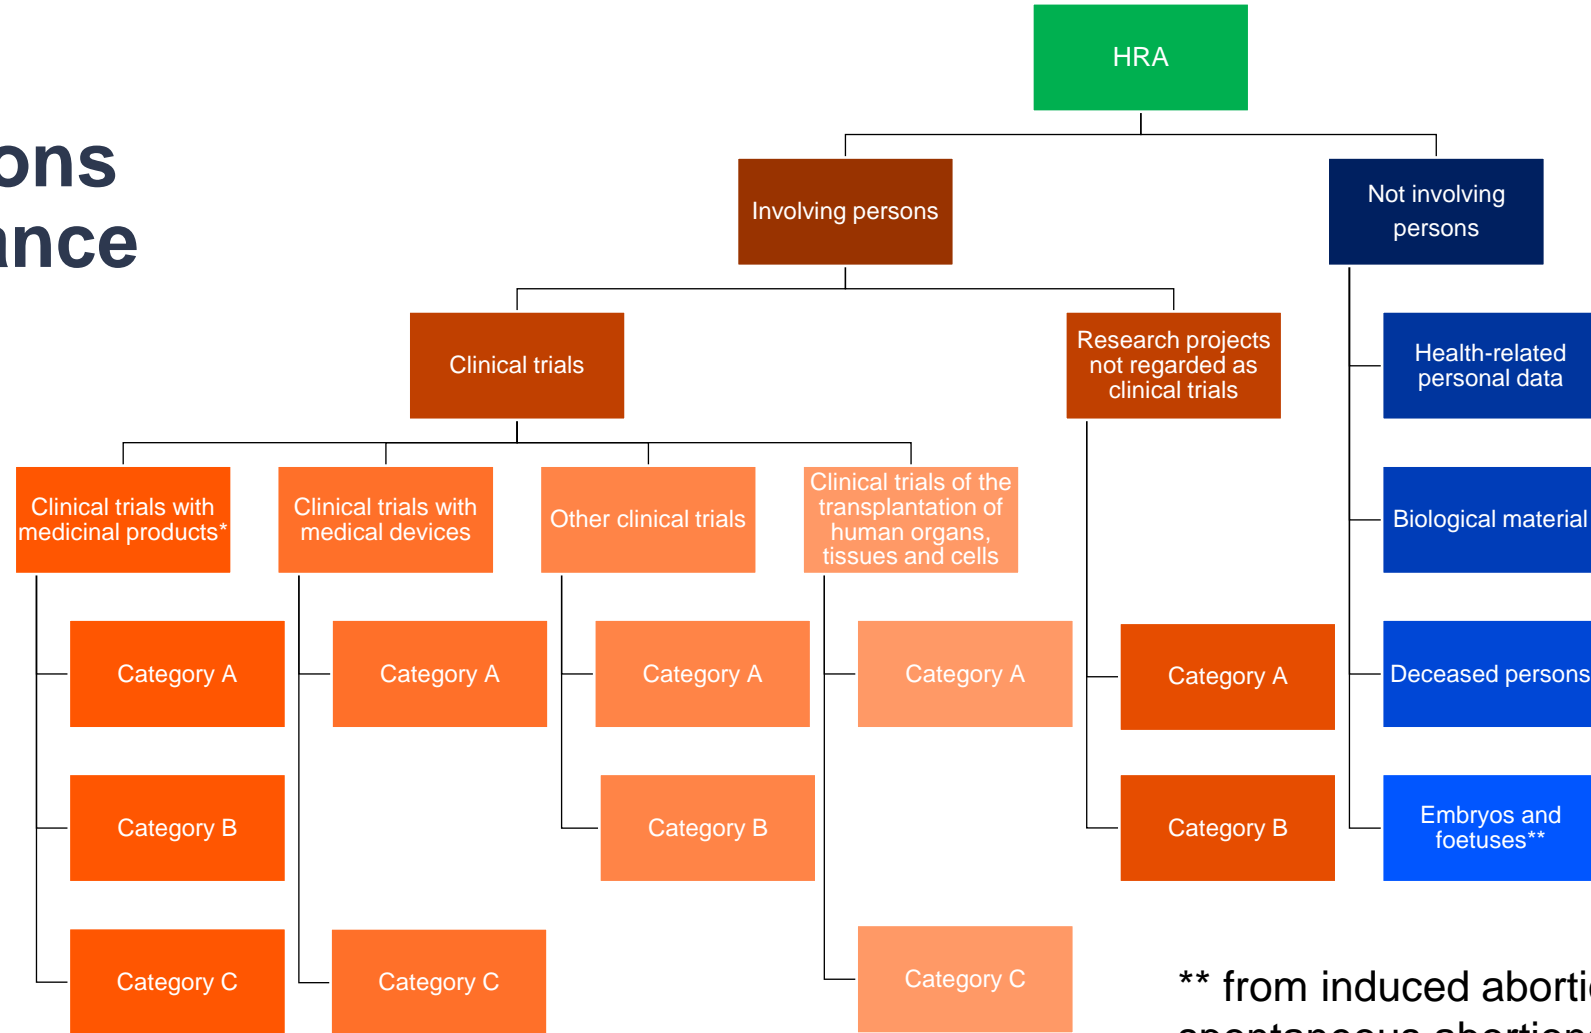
ons
nce

HRA

Involving persons

Not involving persons

Clinical trials

Research projects not regarded as clinical trials

Health-related personal data

Biological material

Deceased persons

Embryos and foetuses**

Clinical trials with medicinal products*

Clinical trials with medical devices

Other clinical trials

Clinical trials of the transplantation of human organs, tissues and cells

Category A

Category B

Category C

Category A

Category C

Category A

Category B

Category A

Category C

Category A

Category B

** from induced aborti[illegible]
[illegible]